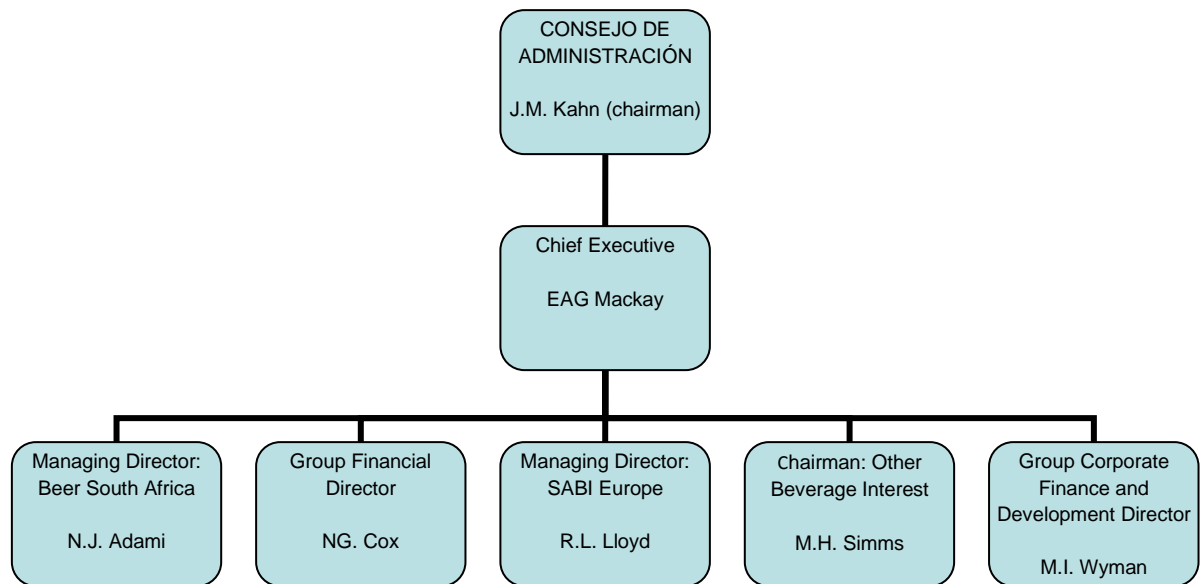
CONSEJO DE ADMINISTRACIÓN

J.M. Kahn (chairman)

Chief Executive

EAG Mackay

Managing Director: Beer South Africa

N.J. Adami

Group Financial Director

NG. Cox

Managing Director: SABI Europe

R.L. Lloyd

Chairman: Other Beverage Interest

M.H. Simms

Group Corporate Finance and Development Director

M.I. Wyman